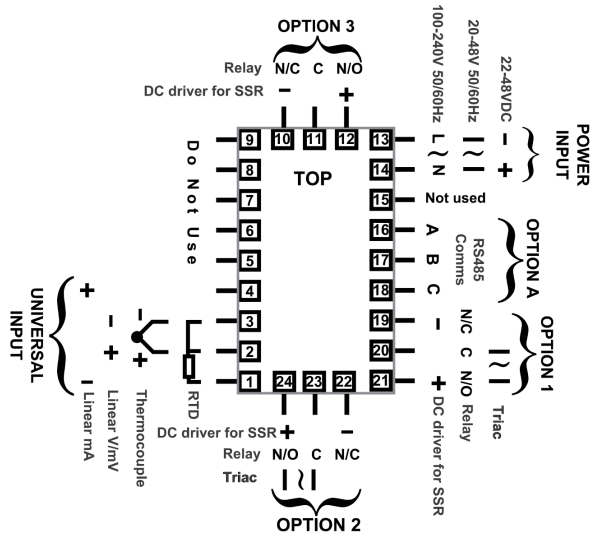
OPTION 3

Relay N/C C N/O

DC driver for SSR − +

100-240V 50/60Hz L N

20-48V 50/60Hz ~ ~

22-48VDC − +

POWER INPUT

Do Not Use

TOP

9 10 11 12 13

8 14

7 15 Not used

6 16 A

5 17 B

4 18 C

3 19 −

2 20

1 24 23 22 21 +

RS485 Comms

OPTION A

N/C C N/O Relay

~ ~ Triac

OPTION 1

DC driver for SSR

UNIVERSAL INPUT

+ − + −

Linear mA

Linear V/mV

Thermocouple

RTD

DC driver for SSR + −

Relay N/O C N/C

Triac ~ ~

OPTION 2